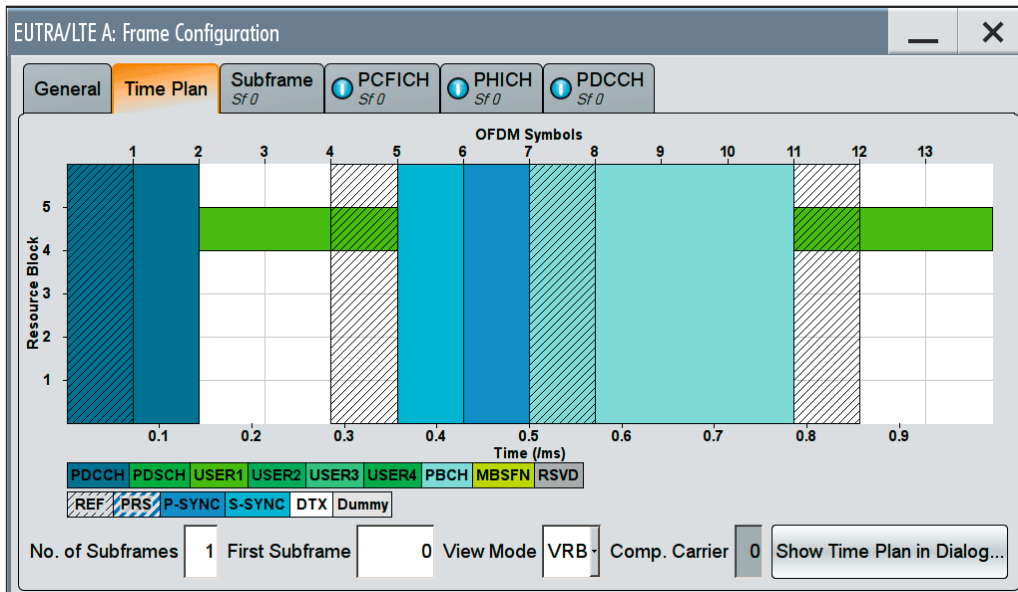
EUTRA/LTE A: Frame Configuration

General | Time Plan | Subframe Sf 0 | PCFICH Sf 0 | PHICH Sf 0 | PDCCH Sf 0

OFDM Symbols

1 2 3 4 5 6 7 8 9 10 11 12 13

Resource Block

5
4
3
2
1

0.1 0.2 0.3 0.4 0.5 0.6 0.7 0.8 0.9

Time (/ms)

PDCCH PDSCH USER1 USER2 USER3 USER4 PBCH MBSFN RSVD

REF PRS P-SYNC S-SYNC DTX Dummy

No. of Subframes 1 First Subframe 0 View Mode VRB Comp. Carrier 0 Show Time Plan in Dialog...